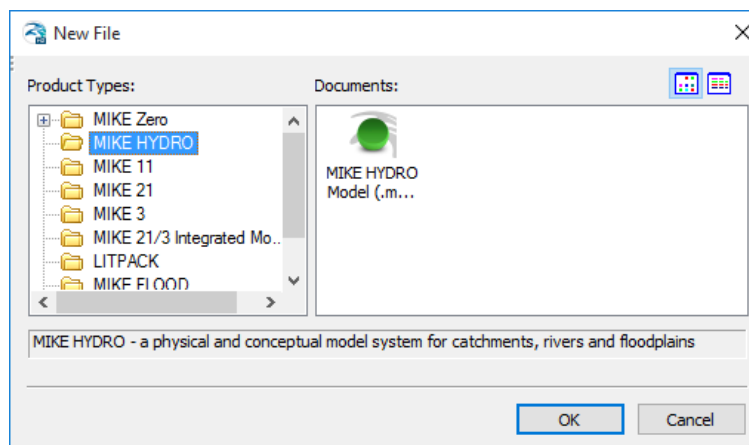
New File

Product Types:

MIKE Zero
MIKE HYDRO
MIKE 11
MIKE 21
MIKE 3
MIKE 21/3 Integrated Mo...
LITPACK
MIKE FLOOD

Documents:

MIKE HYDRO Model (.m...

MIKE HYDRO - a physical and conceptual model system for catchments, rivers and floodplains

OK

Cancel